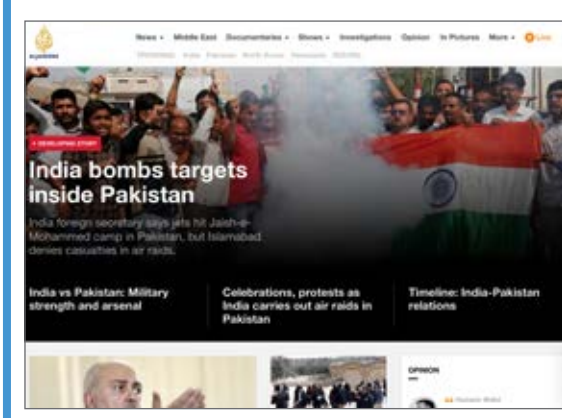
aljazeera

News ▾ Middle East Documentaries ▾ Shows ▾ Investigations Opinion In Pictures More ▾ Live

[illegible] India Pakistan North Korea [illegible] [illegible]

• DEVELOPING STORY

India bombs targets inside Pakistan

India foreign secretary says jets hit Jaish-e-Mohammed camp in Pakistan, but Islamabad denies casualties in air raids.

India vs Pakistan: Military strength and arsenal

Celebrations, protests as India carries out air raids in Pakistan

Timeline: India-Pakistan relations

OPINION

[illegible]